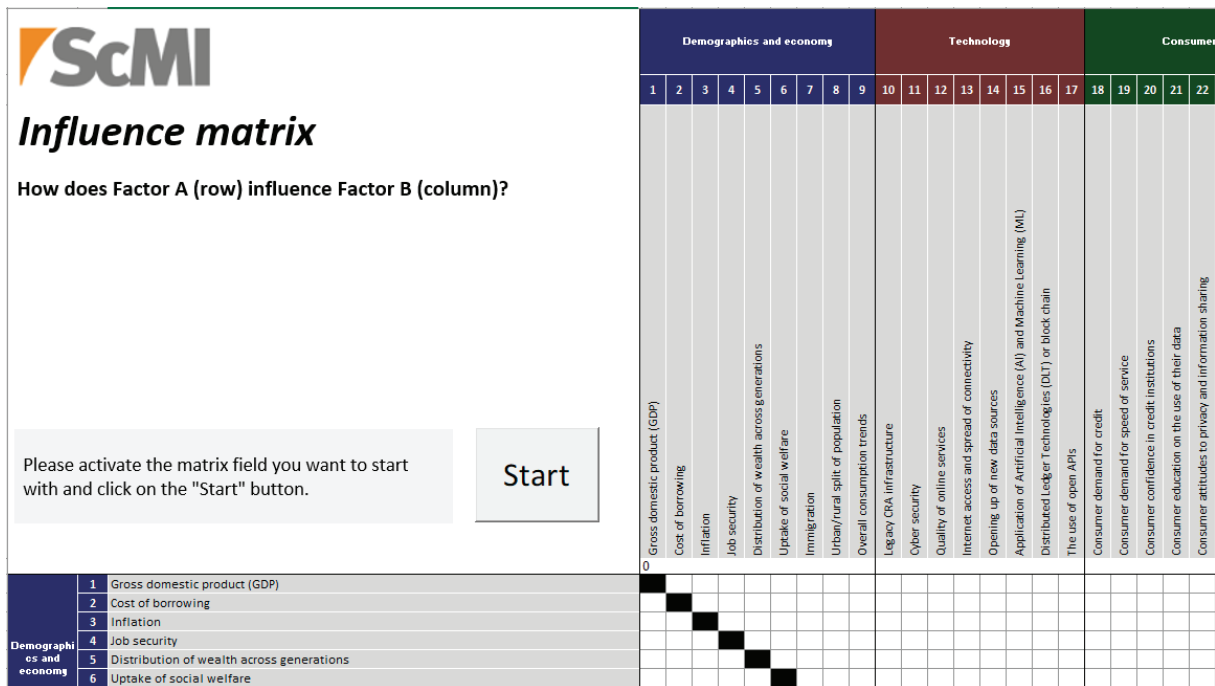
ScMI

Influence matrix

How does Factor A (row) influence Factor B (column)?

Please activate the matrix field you want to start with and click on the "Start" button.

Start

Demographics and economy

Technology

Consumer

| 1 | 2 | 3 | 4 | 5 | 6 | 7 | 8 | 9 | 10 | 11 | 12 | 13 | 14 | 15 | 16 | 17 | 18 | 19 | 20 | 21 | 22 |
|---|---|---|---|---|---|---|---|---|---|---|---|---|---|---|---|---|---|---|---|---|---|
| Gross domestic product (GDP) | Cost of borrowing | Inflation | Job security | Distribution of wealth across generations | Uptake of social welfare | Immigration | Urban/rural split of population | Overall consumption trends | Legacy CRA infrastructure | Cyber security | Quality of online services | Internet access and spread of connectivity | Opening up of new data sources | Application of Artificial Intelligence (AI) and Machine Learning (ML) | Distributed Ledger Technologies (DLT) or block chain | The use of open APIs | Consumer demand for credit | Consumer demand for speed of service | Consumer confidence in credit institutions | Consumer education on the use of their data | Consumer attitudes to privacy and information sharing |

0

Demographics and economy

1 Gross domestic product (GDP)
2 Cost of borrowing
3 Inflation
4 Job security
5 Distribution of wealth across generations
6 Uptake of social welfare